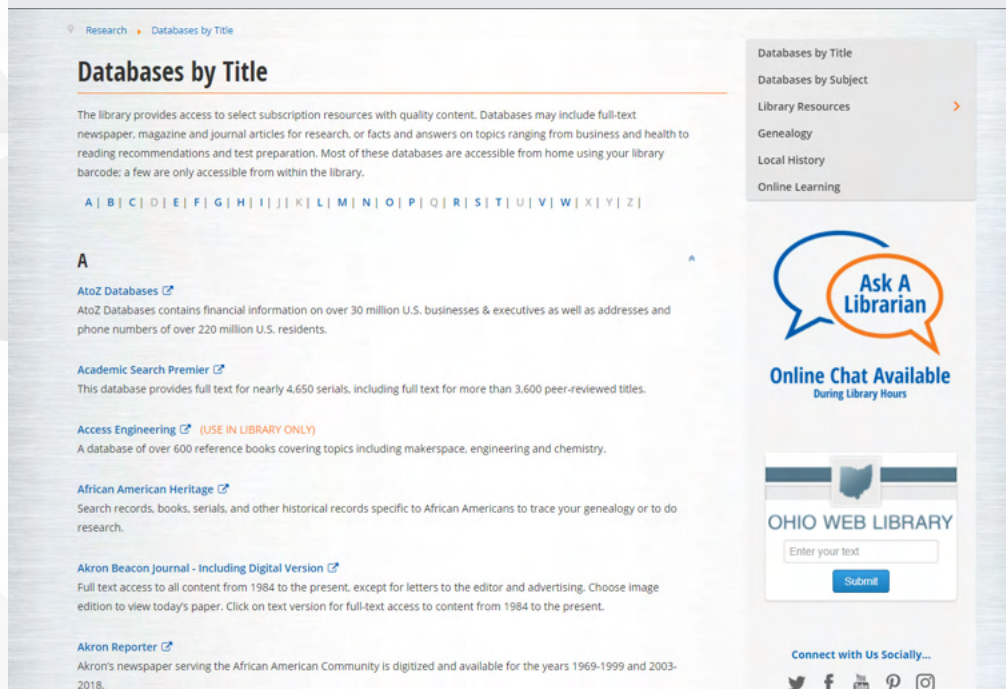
Research ▸ Databases by Title

Databases by Title

The library provides access to select subscription resources with quality content. Databases may include full-text newspaper, magazine and journal articles for research, or facts and answers on topics ranging from business and health to reading recommendations and test preparation. Most of these databases are accessible from home using your library barcode; a few are only accessible from within the library.

A | B | C | D | E | F | G | H | I | J | K | L | M | N | O | P | Q | R | S | T | U | V | W | X | Y | Z |

A

AtoZ Databases
AtoZ Databases contains financial information on over 30 million U.S. businesses & executives as well as addresses and phone numbers of over 220 million U.S. residents.

Academic Search Premier
This database provides full text for nearly 4,650 serials, including full text for more than 3,600 peer-reviewed titles.

Access Engineering (USE IN LIBRARY ONLY)
A database of over 600 reference books covering topics including makerspace, engineering and chemistry.

African American Heritage
Search records, books, serials, and other historical records specific to African Americans to trace your genealogy or to do research.

Akron Beacon Journal - Including Digital Version
Full text access to all content from 1984 to the present, except for letters to the editor and advertising. Choose image edition to view today's paper. Click on text version for full-text access to content from 1984 to the present.

Akron Reporter
Akron's newspaper serving the African American Community is digitized and available for the years 1969-1999 and 2003-2018.

Databases by Title
Databases by Subject
Library Resources
Genealogy
Local History
Online Learning

Ask A Librarian
Online Chat Available
During Library Hours

OHIO WEB LIBRARY
Enter your text
Submit

Connect with Us Socially...